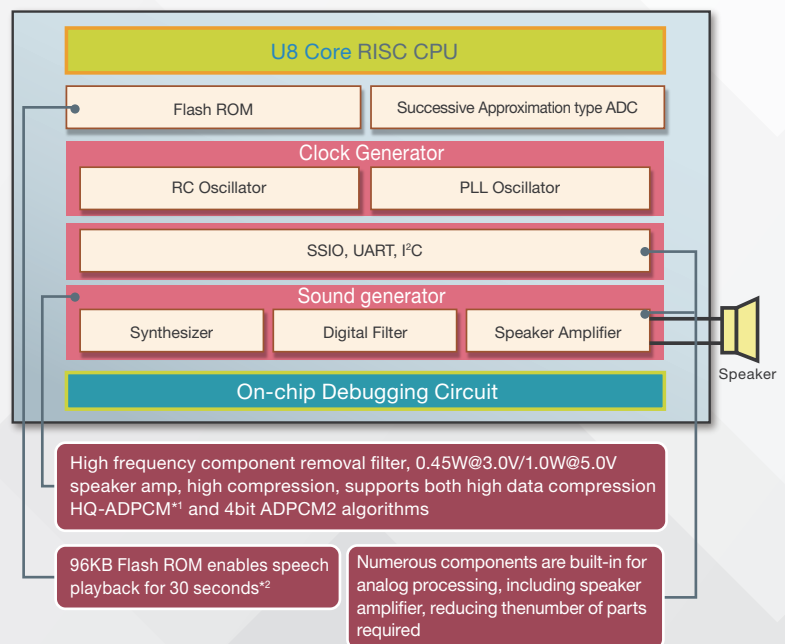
U8 Core RISC CPU

Flash ROM

Successive Approximation type ADC

Clock Generator

RC Oscillator

PLL Oscillator

SSIO, UART, $I^2C$

Sound generator

Synthesizer

Digital Filter

Speaker Amplifier

Speaker

On-chip Debugging Circuit

High frequency component removal filter, 0.45W@3.0V/1.0W@5.0V speaker amp, high compression, supports both high data compression HQ-ADPCM*1 and 4bit ADPCM2 algorithms

96KB Flash ROM enables speech playback for 30 seconds*2

Numerous components are built-in for analog processing, including speaker amplifier, reducing thenumber of parts required